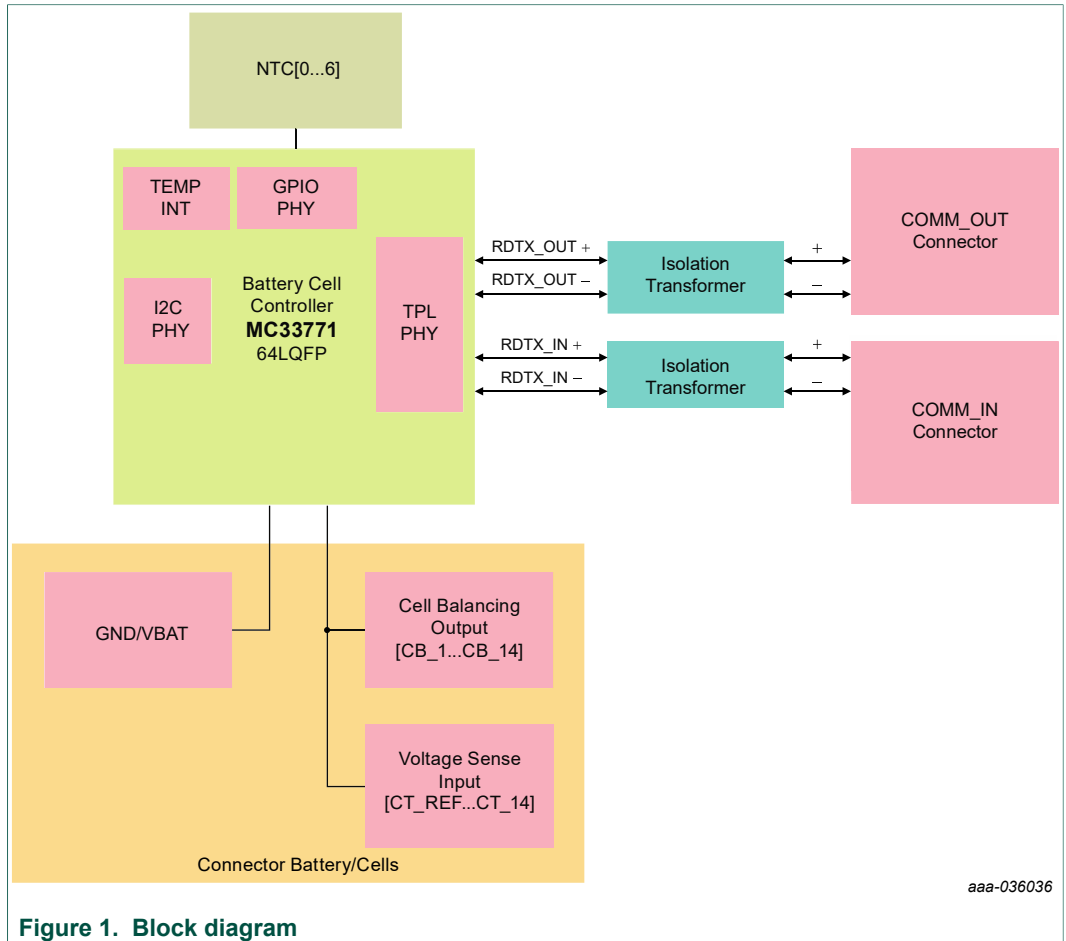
NTC[0...6]

TEMP INT

GPIO PHY

I2C PHY

Battery Cell Controller
**MC33771**
64LQFP

TPL PHY

RDTX_OUT +

RDTX_OUT –

RDTX_IN +

RDTX_IN –

Isolation Transformer

Isolation Transformer

+

–

+

–

COMM_OUT Connector

COMM_IN Connector

GND/VBAT

Cell Balancing Output [CB_1...CB_14]

Voltage Sense Input [CT_REF...CT_14]

Connector Battery/Cells

aaa-036036

Figure 1. Block diagram